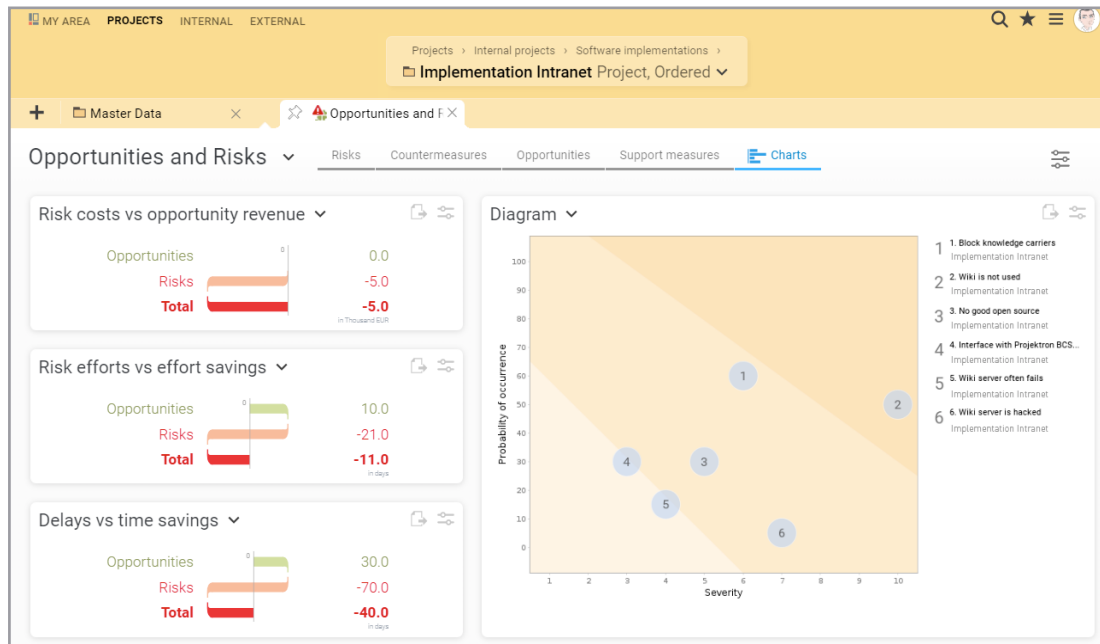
MY AREA PROJECTS INTERNAL EXTERNAL

Projects › Internal projects › Software implementations ›
Implementation Intranet Project, Ordered

+ Master Data × Opportunities and F ×

Opportunities and Risks

Risks Countermeasures Opportunities Support measures Charts

Risk costs vs opportunity revenue

0
Opportunities 0.0
Risks -5.0
Total -5.0
in Thousand EUR

Risk efforts vs effort savings

0
Opportunities 10.0
Risks -21.0
Total -11.0
in days

Delays vs time savings

0
Opportunities 30.0
Risks -70.0
Total -40.0
in days

Diagram

Probability of occurrence
100
90
80
70
60
50
40
30
20
10
0
1 2 3 4 5 6 7 8 9 10
Severity

1
2
3
4
5
6

1 1. Block knowledge carriers
Implementation Intranet
2 2. Wiki is not used
Implementation Intranet
3 3. No good open source
Implementation Intranet
4 4. Interface with Projektron BCS...
Implementation Intranet
5 5. Wiki server often fails
Implementation Intranet
6 6. Wiki server is hacked
Implementation Intranet